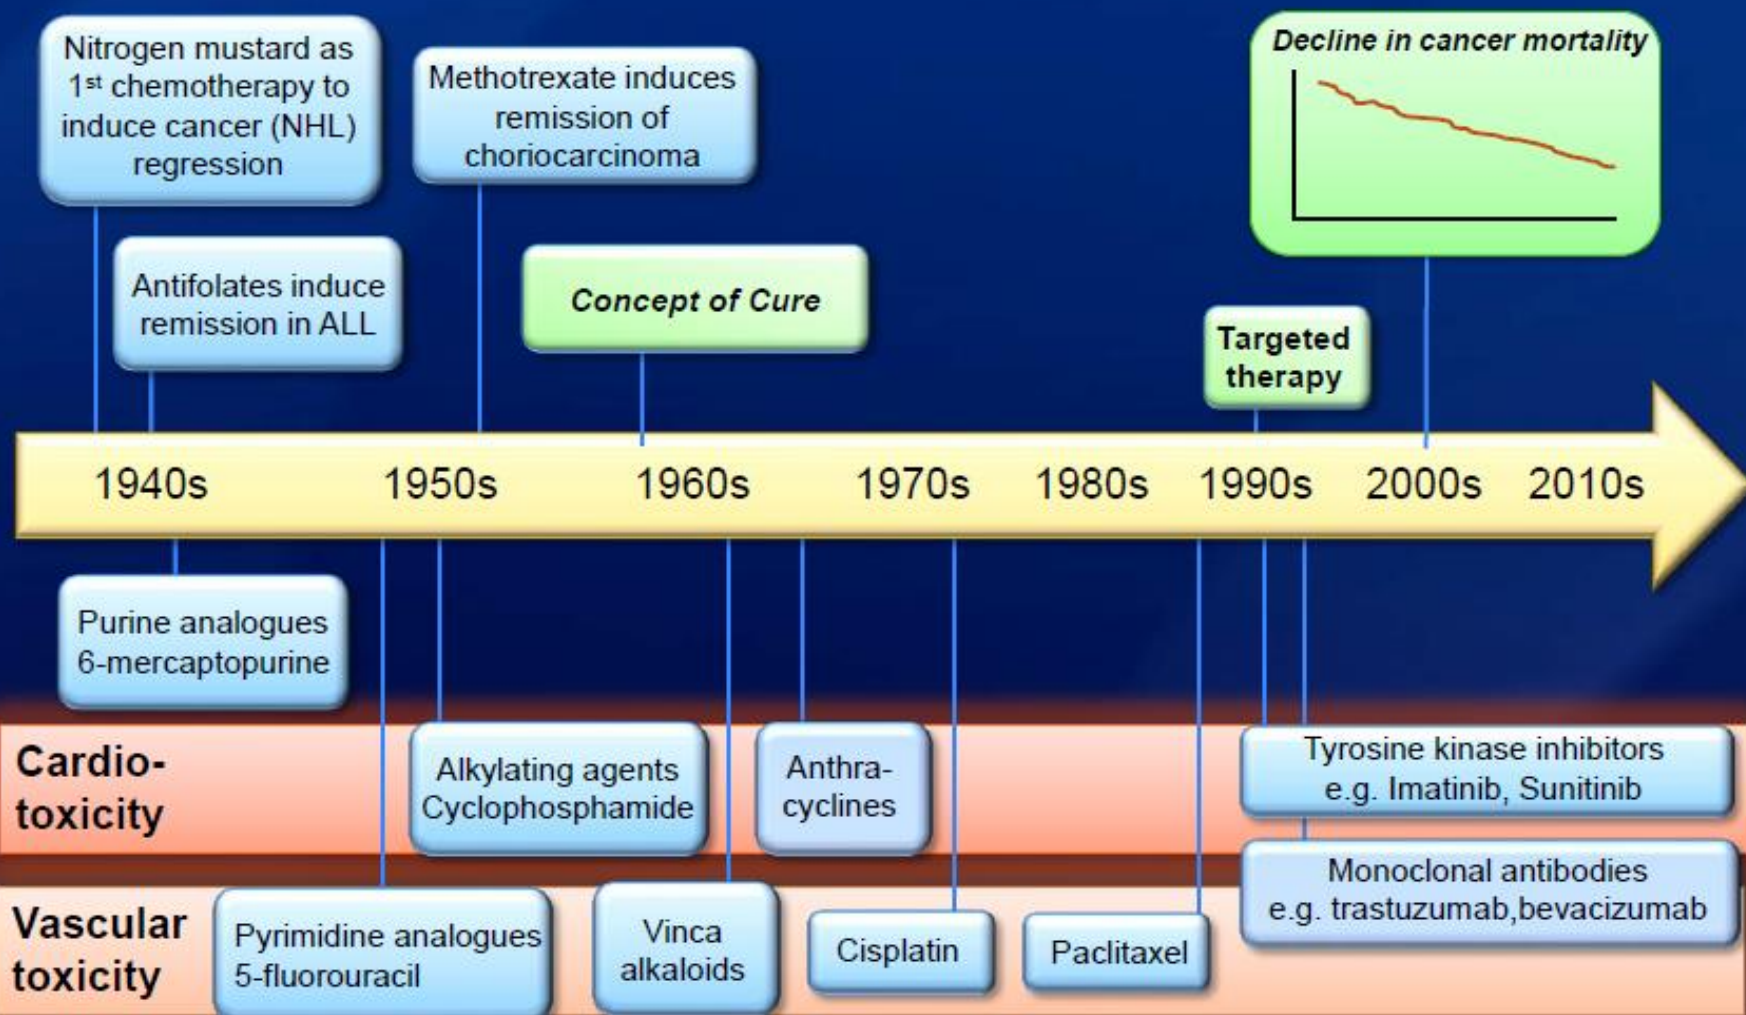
Nitrogen mustard as 1st chemotherapy to induce cancer (NHL) regression

Methotrexate induces remission of choriocarcinoma

Decline in cancer mortality

Antifolates induce remission in ALL

Concept of Cure

Targeted therapy

1940s 1950s 1960s 1970s 1980s 1990s 2000s 2010s

Purine analogues 6-mercaptopurine

Cardio-toxicity

Alkylating agents Cyclophosphamide

Anthra-cyclines

Tyrosine kinase inhibitors e.g. Imatinib, Sunitinib

Monoclonal antibodies e.g. trastuzumab,bevacizumab

Vascular toxicity

Pyrimidine analogues 5-fluorouracil

Vinca alkaloids

Cisplatin

Paclitaxel